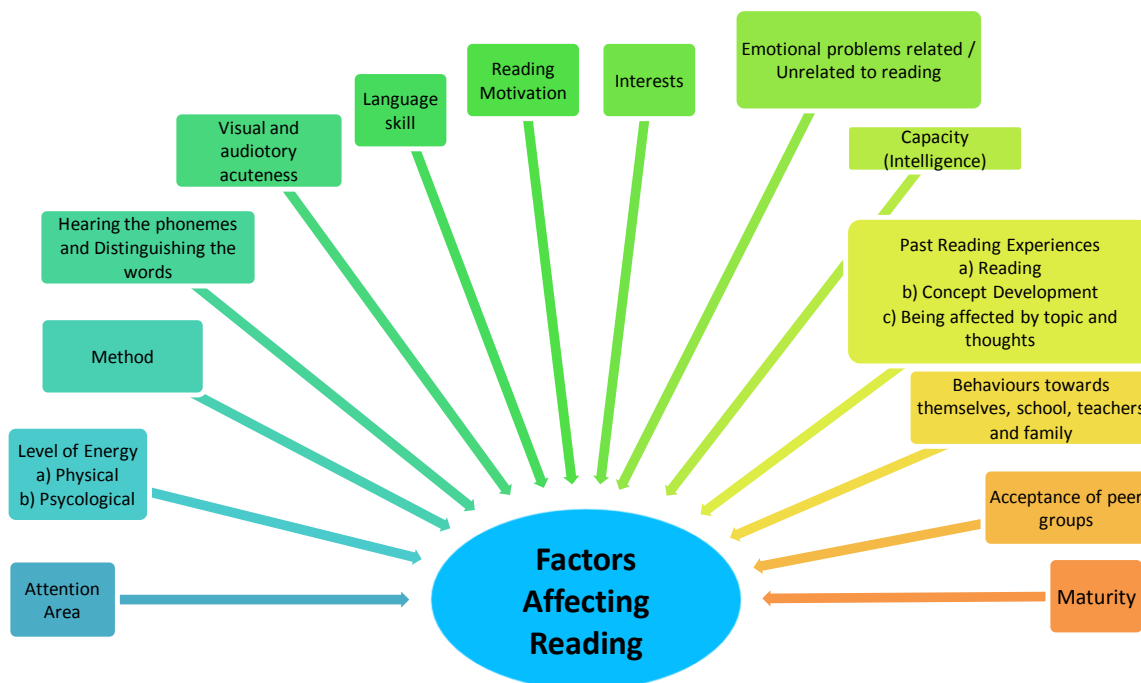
Emotional problems related / Unrelated to reading

Reading Motivation

Interests

Language skill

Visual and audiotory acuteness

Capacity (Intelligence)

Hearing the phonemes and Distinguishing the words

Past Reading Experiences
a) Reading
b) Concept Development
c) Being affected by topic and thoughts

Method

Behaviours towards themselves, school, teachers and family

Level of Energy
a) Physical
b) Psycological

Acceptance of peer groups

Attention Area

Factors Affecting Reading

Maturity